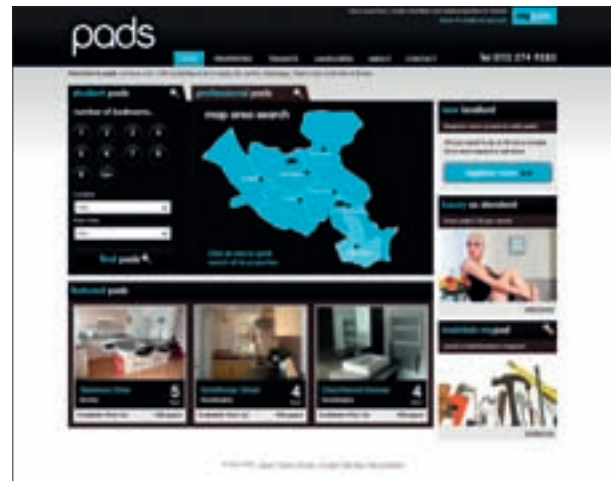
pads

my pads

HOME PROPERTIES TENANTS LANDLORDS ABOUT CONTACT

Tel 0113 274 9383

student pads

professional pads

number of bedrooms...

1 2 3 4

5 6 7 8

9 10+

find pads

map area search

new landlord

register now

luxury as standard

featured pads

5

4

4

maintain my pad